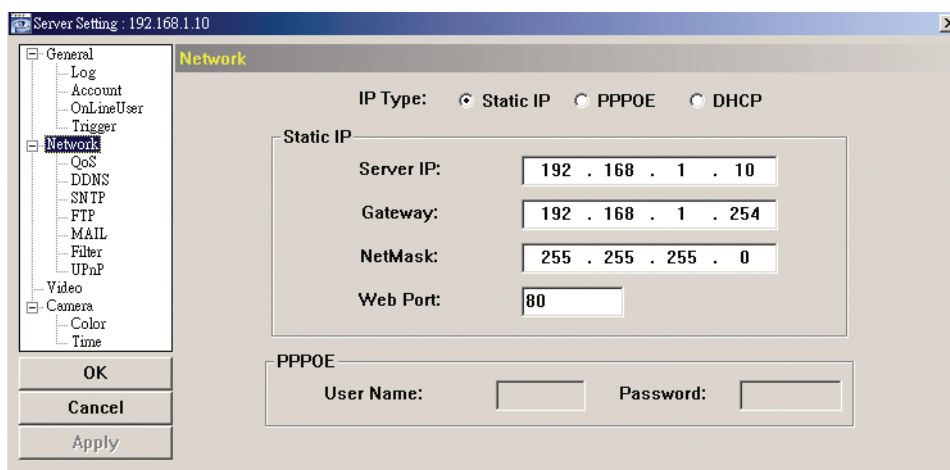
Server Setting : 192.168.1.10

General
Log
Account
OnLineUser
Trigger
Network
QoS
DDNS
SNTP
FTP
MAIL
Filter
UPnP
Video
Camera
Color
Time

OK
Cancel
Apply

Network

IP Type: Static IP PPPOE DHCP

Static IP
Server IP: 192 . 168 . 1 . 10
Gateway: 192 . 168 . 1 . 254
NetMask: 255 . 255 . 255 . 0
Web Port: 80

PPPOE
User Name:
Password: